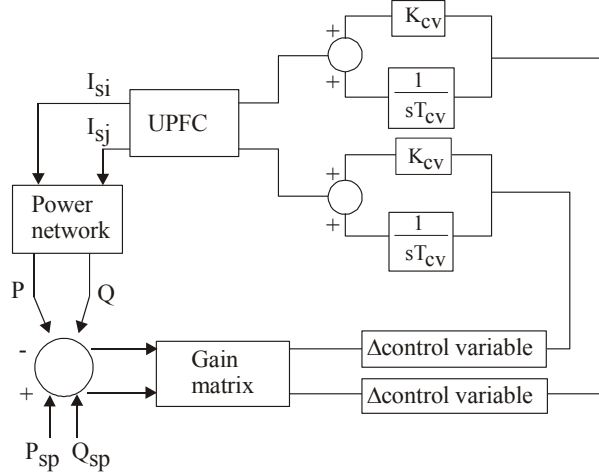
$K_{cv}$

+

+

$\frac{1}{sT_{cv}}$

$I_{si}$

$I_{sj}$

UPFC

$K_{cv}$

+

+

$\frac{1}{sT_{cv}}$

Power network

P

Q

-

+

Gain matrix

$\Delta$control variable

$\Delta$control variable

$P_{sp}$ $Q_{sp}$